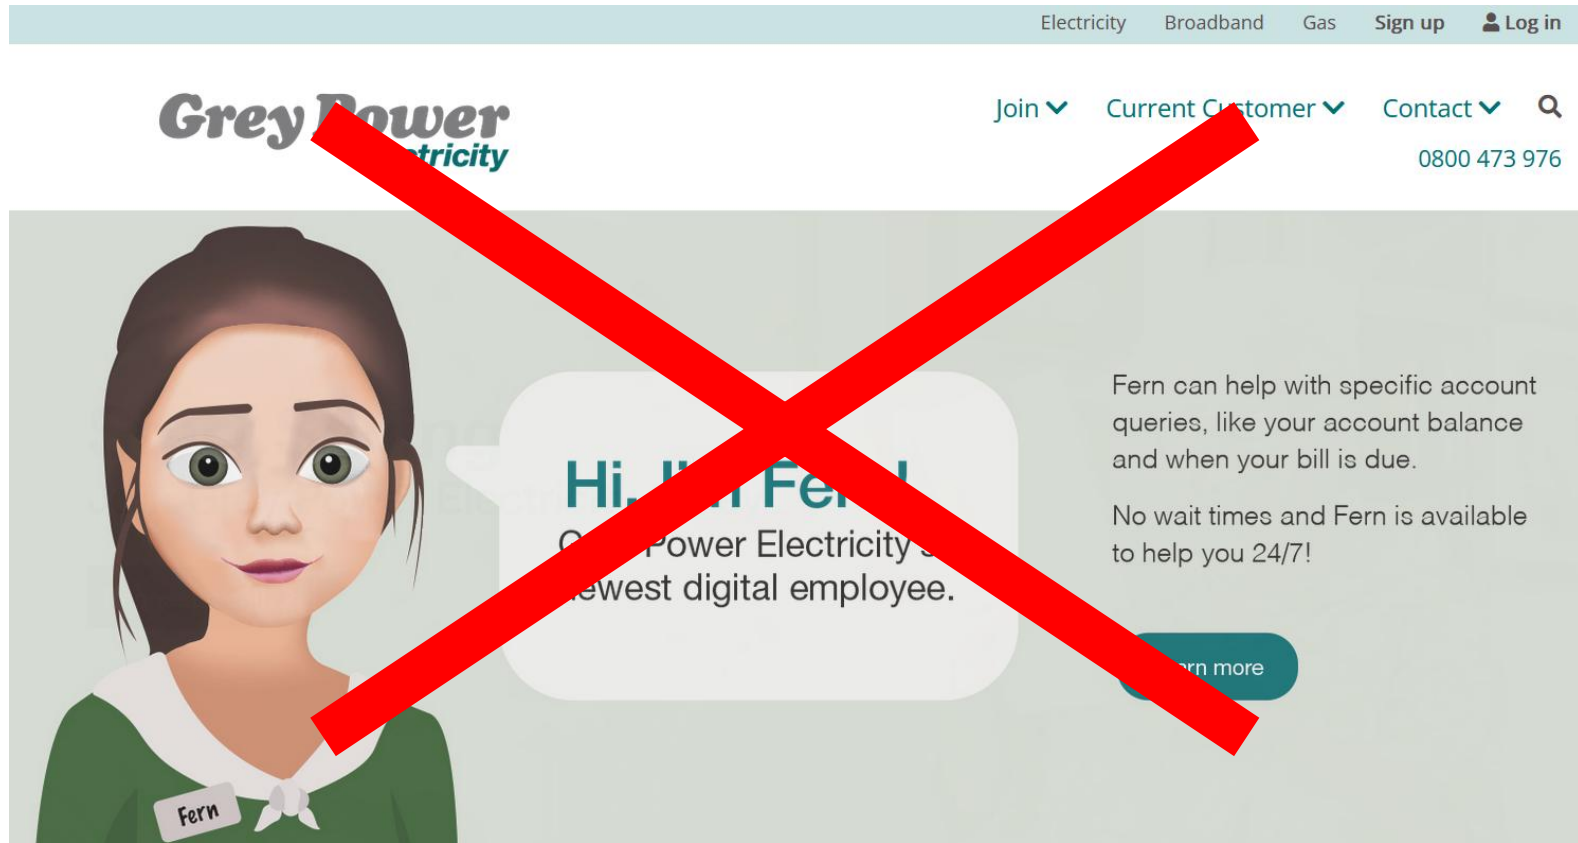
Electricity Broadband Gas Sign up Log in

Grey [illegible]ower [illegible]tricity

Join Current C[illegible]stomer Contact

0800 473 976

Hi, I'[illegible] Fe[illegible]

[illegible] Power Electricity'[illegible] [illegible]ewest digital employee.

Fern can help with specific account queries, like your account balance and when your bill is due.

No wait times and Fern is available to help you 24/7!

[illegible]rn more

Fern